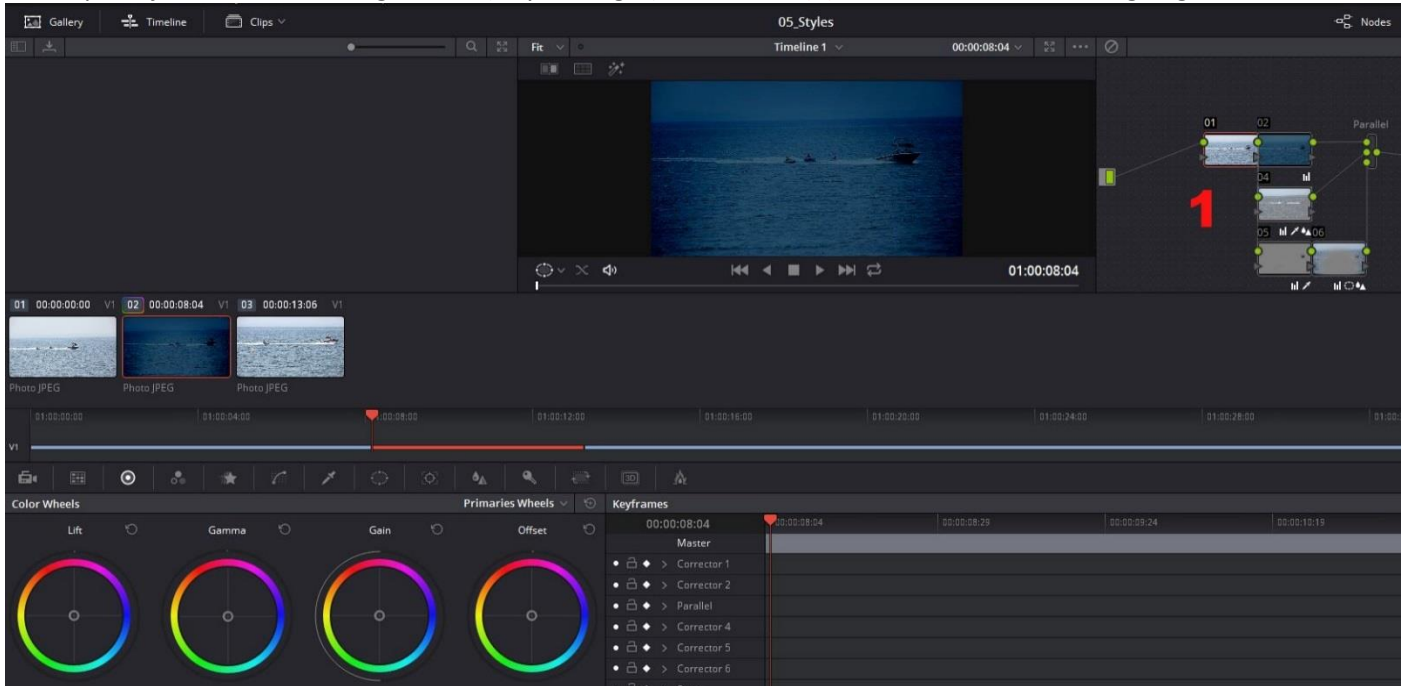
Gallery Timeline Clips

05_Styles

Nodes

Fit

Timeline 1

00:00:08:04

01
02
Parallel
04
05
06

1

01:00:08:04

01 00:00:00:00 V1 02 00:00:08:04 V1 03 00:00:13:06 V1

Photo JPEG Photo JPEG Photo JPEG

01:00:00:00 01:00:04:00 01:00:08:00 01:00:12:00 01:00:16:00 01:00:20:00 01:00:24:00 01:00:28:00

V1

Color Wheels

Primaries Wheels

Keyframes

Lift Gamma Gain Offset

00:00:08:04

00:00:08:04 00:00:08:29 00:00:09:24 00:00:10:19

Master
Corrector 1
Corrector 2
Parallel
Corrector 4
Corrector 5
Corrector 6